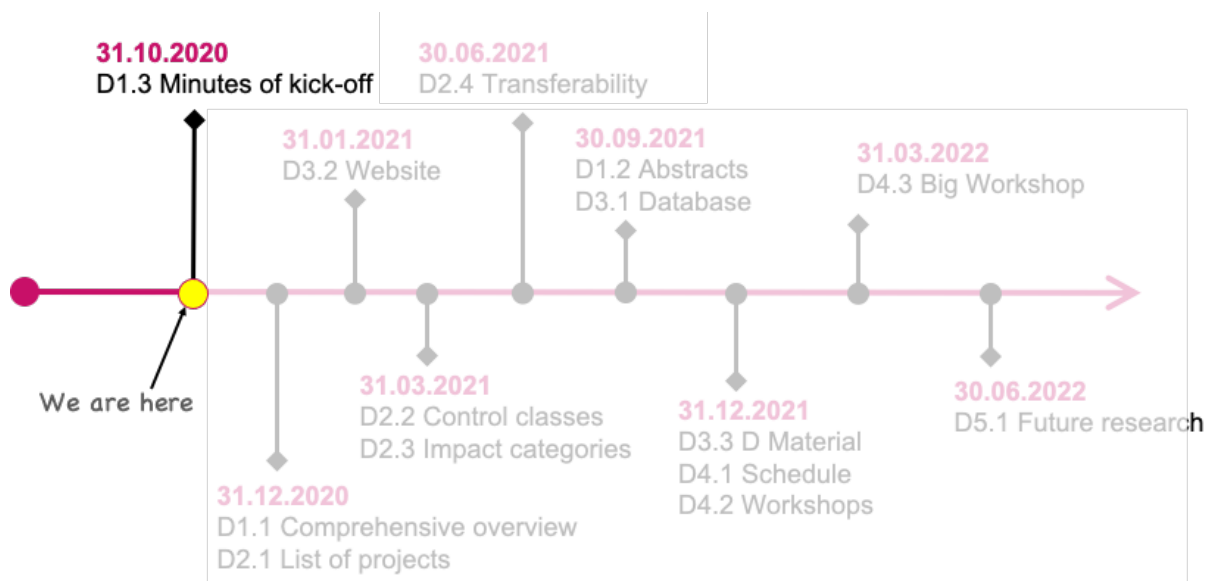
31.10.2020
D1.3 Minutes of kick-off

30.06.2021
D2.4 Transferability

31.01.2021
D3.2 Website

30.09.2021
D1.2 Abstracts
D3.1 Database

31.03.2022
D4.3 Big Workshop

We are here

31.03.2021
D2.2 Control classes
D2.3 Impact categories

31.12.2021
D3.3 D Material
D4.1 Schedule
D4.2 Workshops

30.06.2022
D5.1 Future research

31.12.2020
D1.1 Comprehensive overview
D2.1 List of projects